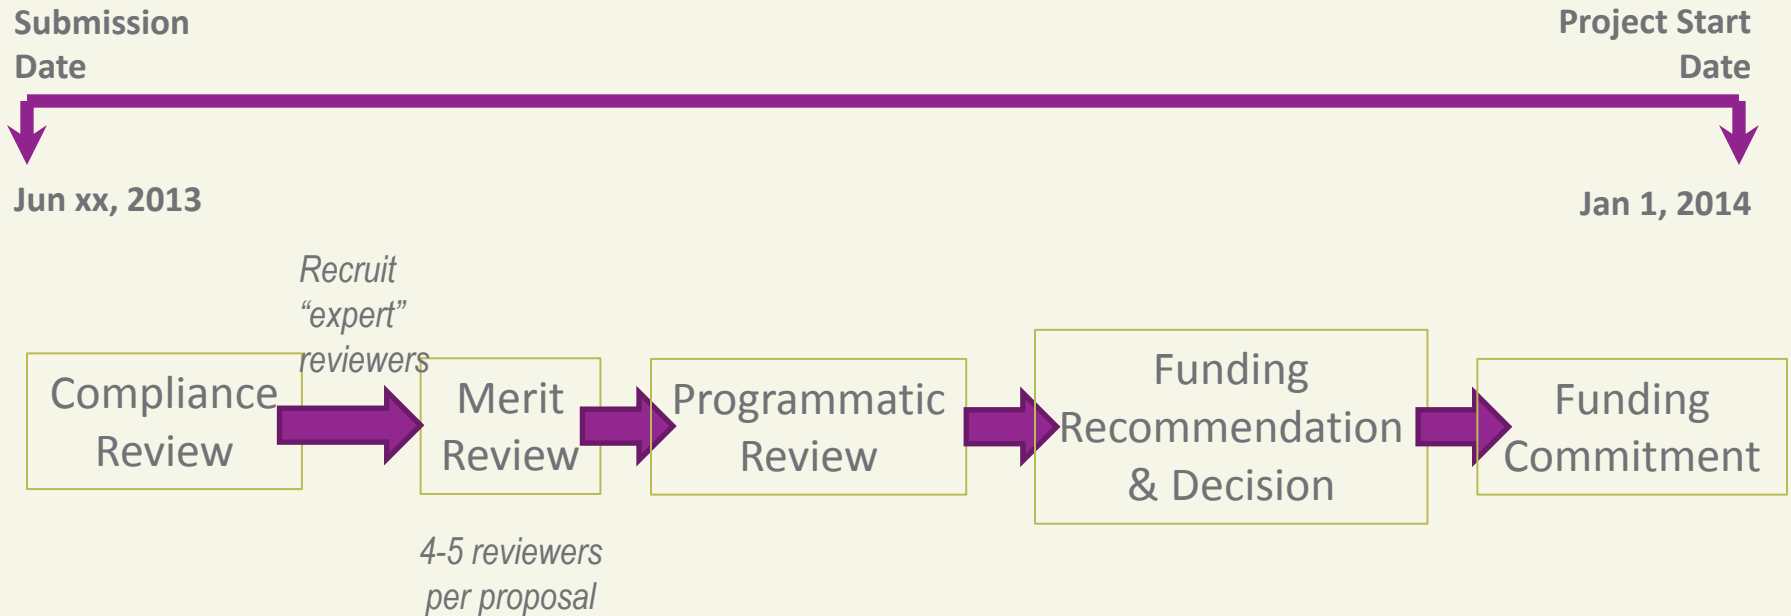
Submission Date

Project Start Date

Jun xx, 2013

Jan 1, 2014

Recruit "expert" reviewers

Compliance Review

Merit Review

Programmatic Review

Funding Recommendation & Decision

Funding Commitment

4-5 reviewers per proposal